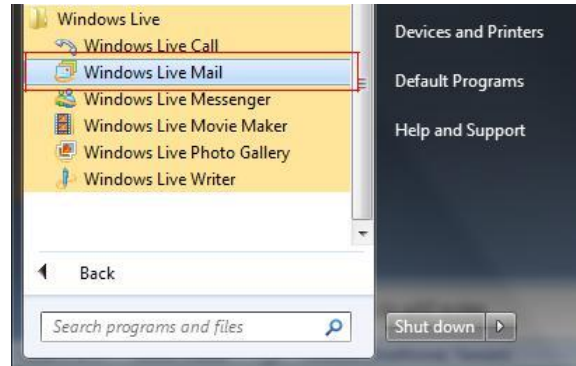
Windows Live
Windows Live Call
Windows Live Mail
Windows Live Messenger
Windows Live Movie Maker
Windows Live Photo Gallery
Windows Live Writer

Back

Search programs and files

Devices and Printers
Default Programs
Help and Support

Shut down